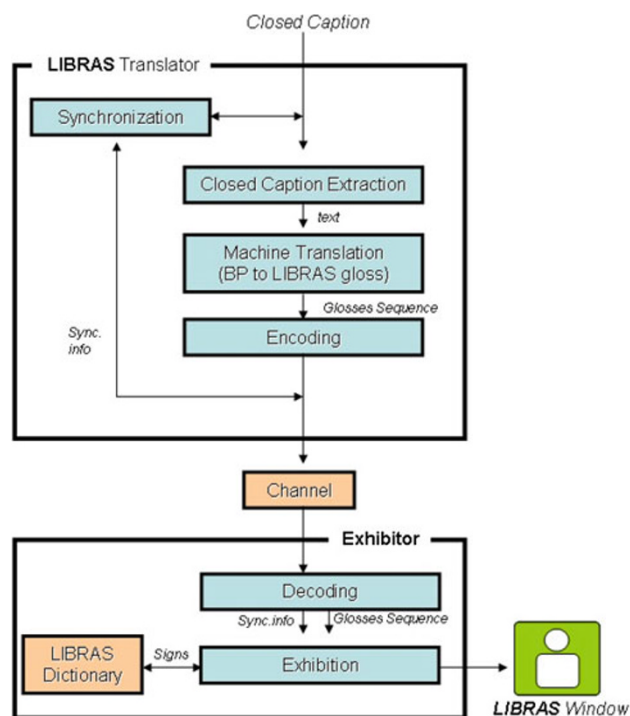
Closed Caption

LIBRAS Translator

Synchronization

Closed Caption Extraction

text

Machine Translation (BP to LIBRAS gloss)

Glosses Sequence

Sync. info

Encoding

Channel

Exhibitor

Decoding

Sync.info

Glosses Sequence

LIBRAS Dictionary

Signs

Exhibition

LIBRAS Window